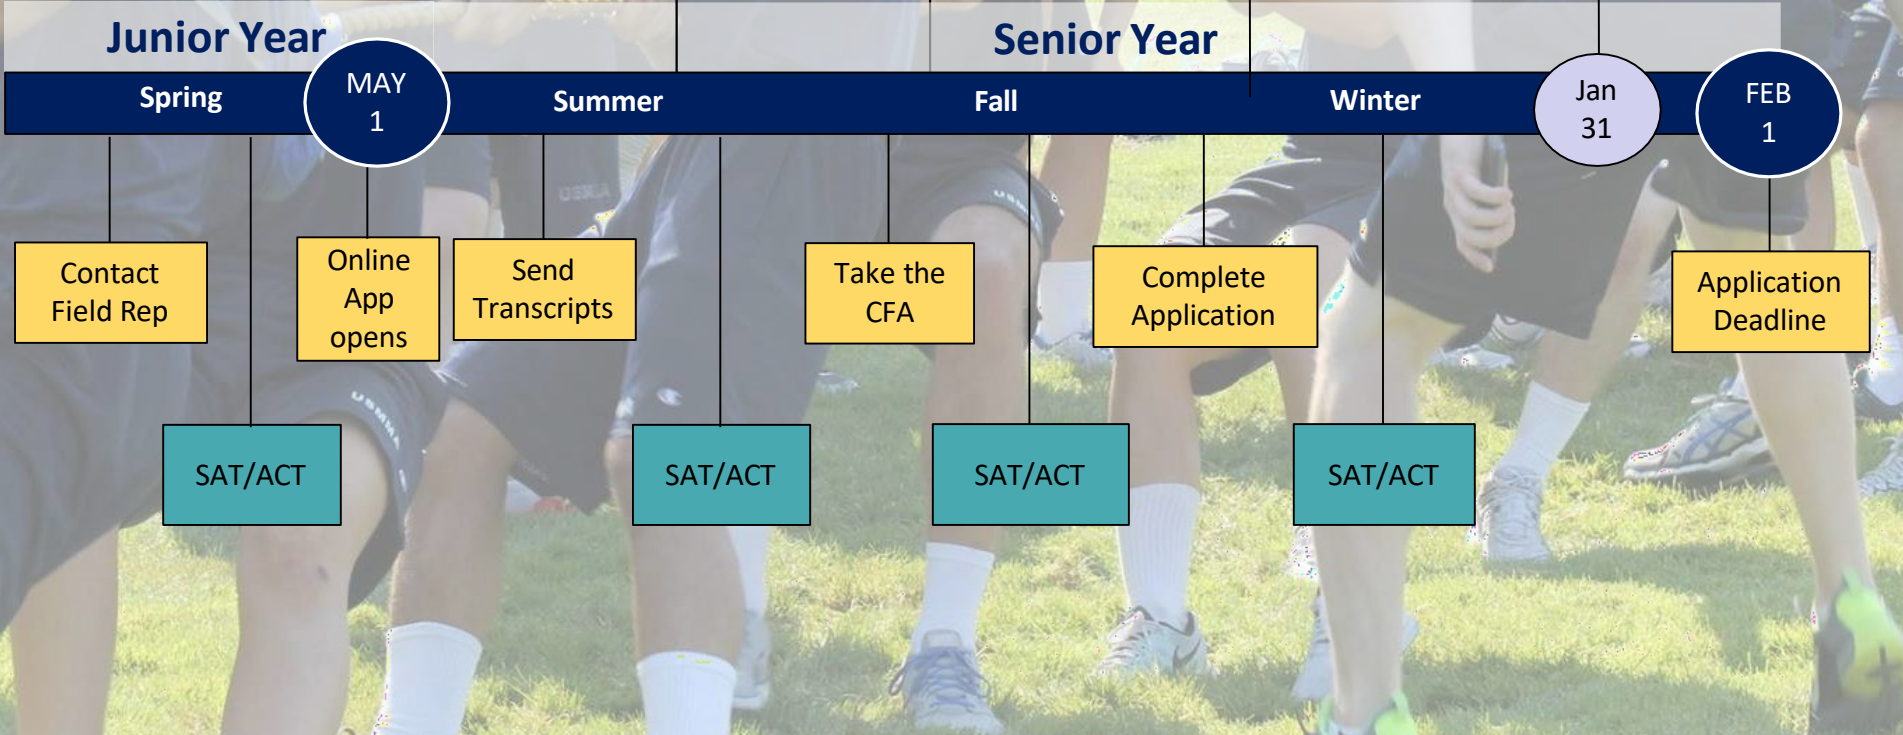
Junior Year

Senior Year

Spring

MAY 1

Summer

Fall

Winter

Jan 31

FEB 1

Contact Field Rep

Online App opens

Send Transcripts

Take the CFA

Complete Application

Application Deadline

SAT/ACT

SAT/ACT

SAT/ACT

SAT/ACT